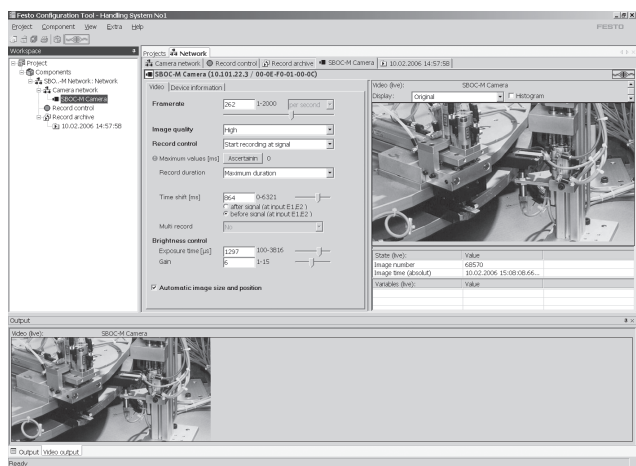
Festo Configuration Tool - Handling System No1

Project Component View Extra Help

FESTO

Workspace

Project

Components

SBO...-M Network : Network

Camera network

SBOC-M Camera

Record control

Record archive

10.02.2006 14:57:58

Projects Network

Camera network | Record control | Record archive | SBOC-M Camera | 10.02.2006 14:57:58

SBOC-M Camera (10.01.22.3 / 00-0E-F0-01-00-0C)

Video | Device information

Framerate 262 1-2000 per second

Image quality High

Record control Start recording at signal

Maximum values [ms] Ascertainin 0

Record duration Maximum duration

Time shift [ms] 864 0-6321

after signal (at input E1.E2 )

before signal (at input E1.E2 )

Multi record No

Brightness control

Exposure time [µs] 1297 100-3816

Gain 6 1-15

Automatic image size and position

Video (live): SBOC-M Camera

Display: Original Histogram

| State (live): | Value |
|---|---|
| Image number | 68570 |
| Image time (absolut) | 10.02.2006 15:08:08.66... |
| Variables (live): | Value |

Output

Video (live): SBOC-M Camera

Output Video output

Ready